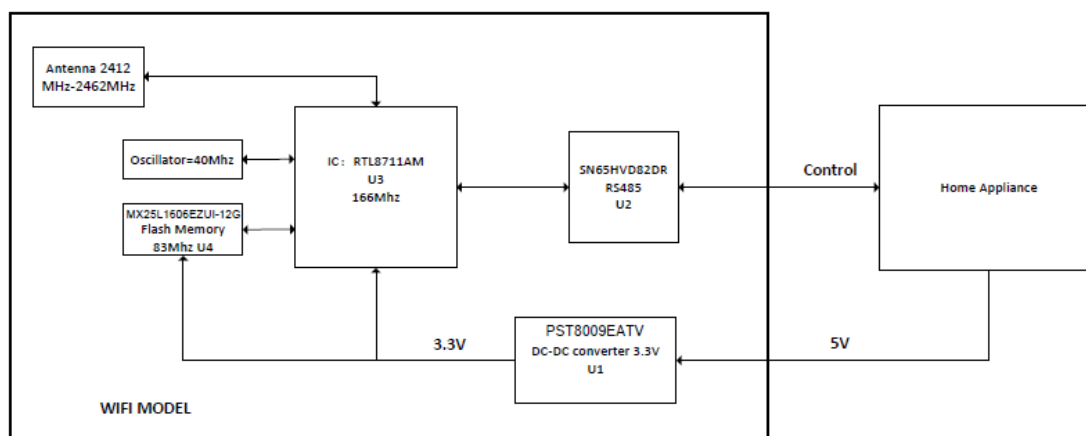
Antenna 2412 MHz-2462MHz

Oscillator=40Mhz

MX25L1606EZUI-12G
Flash Memory
83Mhz U4

IC: RTL8711AM
U3
166Mhz

SN65HVD82DR
RS485
U2

Control

Home Appliance

3.3V

PST8009EATV
DC-DC converter 3.3V
U1

5V

WIFI MODEL